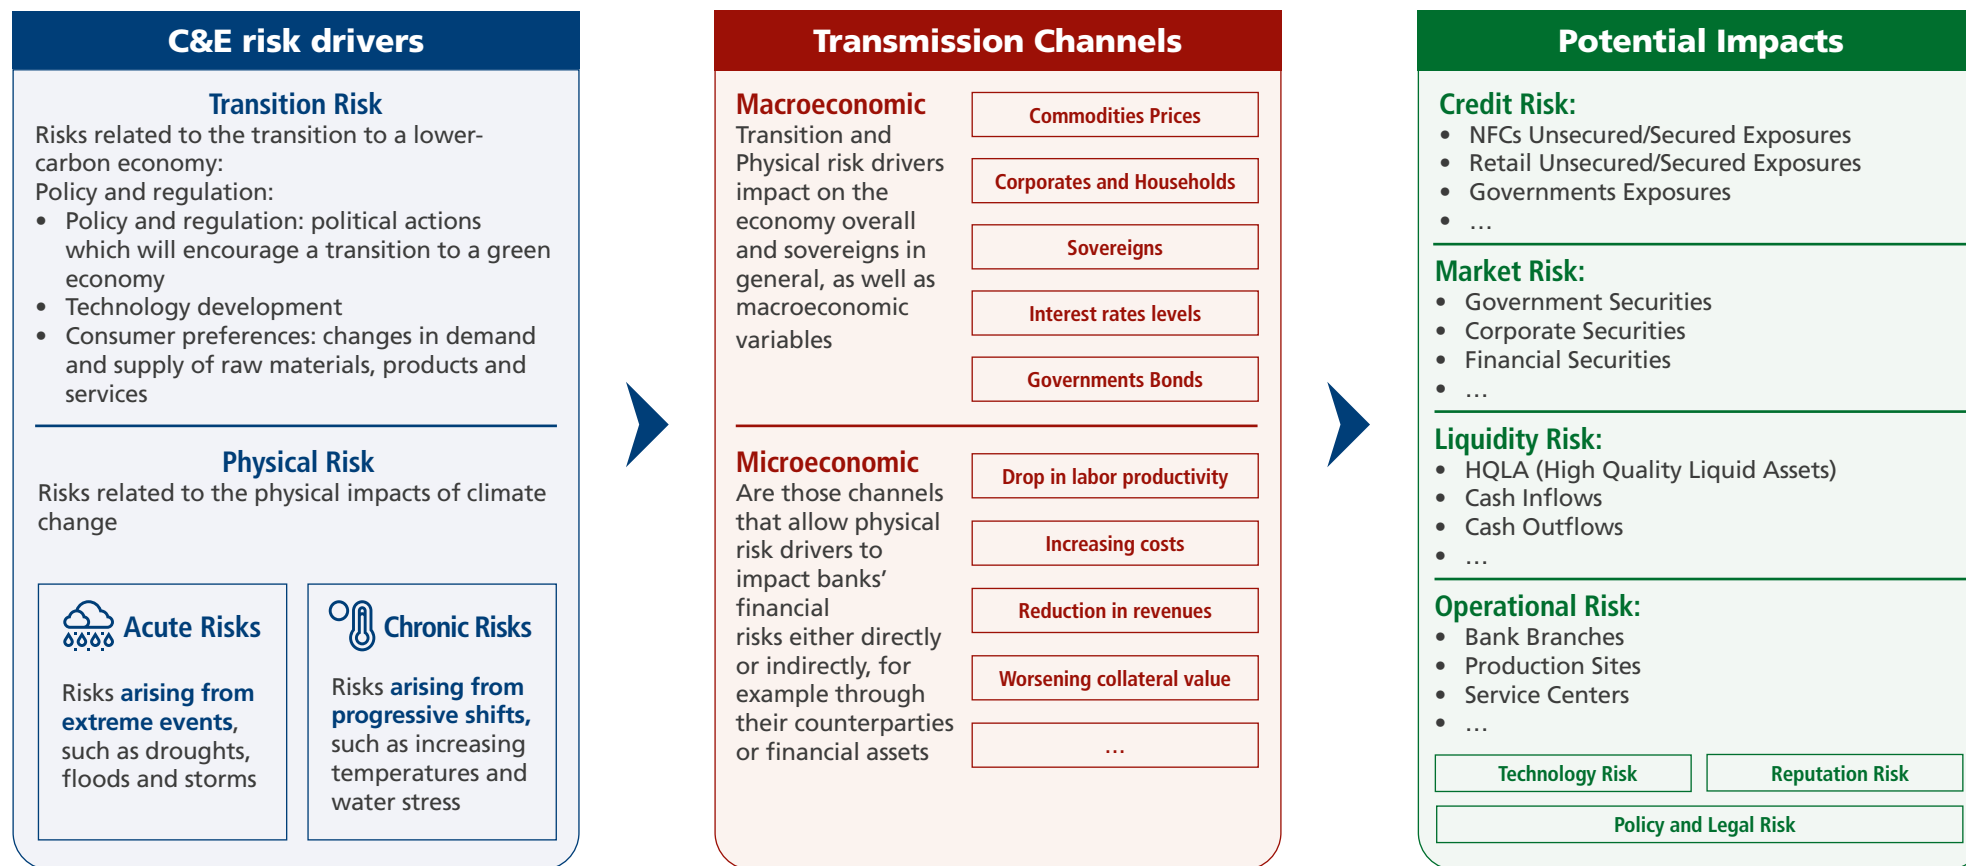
C&E risk drivers

Transition Risk
Risks related to the transition to a lower-carbon economy:
Policy and regulation:
- Policy and regulation: political actions which will encourage a transition to a green economy
- Technology development
- Consumer preferences: changes in demand and supply of raw materials, products and services

Physical Risk
Risks related to the physical impacts of climate change

Acute Risks
Risks arising from extreme events, such as droughts, floods and storms

Chronic Risks
Risks arising from progressive shifts, such as increasing temperatures and water stress

Transmission Channels

Macroeconomic
Transition and Physical risk drivers impact on the economy overall and sovereigns in general, as well as macroeconomic variables

Commodities Prices
Corporates and Households
Sovereigns
Interest rates levels
Governments Bonds

Microeconomic
Are those channels that allow physical risk drivers to impact banks' financial risks either directly or indirectly, for example through their counterparties or financial assets

Drop in labor productivity
Increasing costs
Reduction in revenues
Worsening collateral value
...

Potential Impacts

Credit Risk:
- NFCs Unsecured/Secured Exposures
- Retail Unsecured/Secured Exposures
- Governments Exposures
- ...

Market Risk:
- Government Securities
- Corporate Securities
- Financial Securities
- ...

Liquidity Risk:
- HQLA (High Quality Liquid Assets)
- Cash Inflows
- Cash Outflows
- ...

Operational Risk:
- Bank Branches
- Production Sites
- Service Centers
- ...

Technology Risk
Reputation Risk
Policy and Legal Risk